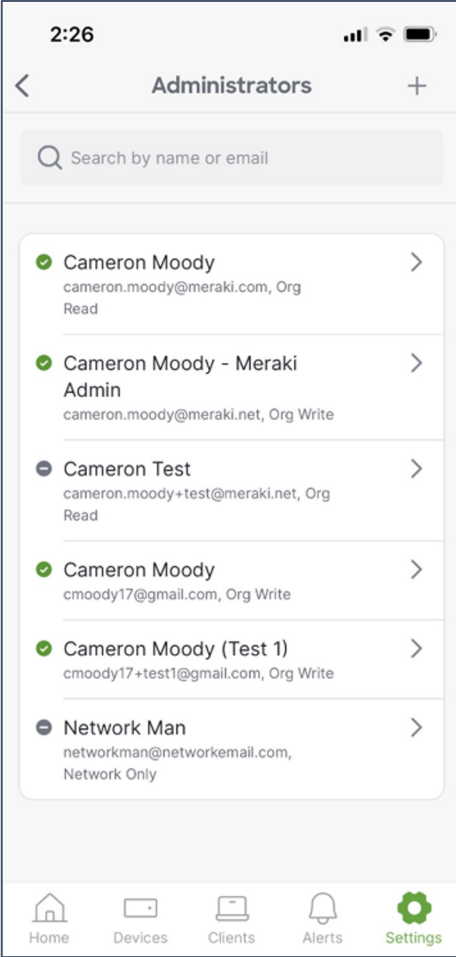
2:26

<

Administrators

+

Search by name or email

Cameron Moody
cameron.moody@meraki.com, Org Read

Cameron Moody - Meraki Admin
cameron.moody@meraki.net, Org Write

Cameron Test
cameron.moody+test@meraki.net, Org Read

Cameron Moody
cmoody17@gmail.com, Org Write

Cameron Moody (Test 1)
cmoody17+test1@gmail.com, Org Write

Network Man
networkman@networkemail.com, Network Only

Home
Devices
Clients
Alerts
Settings